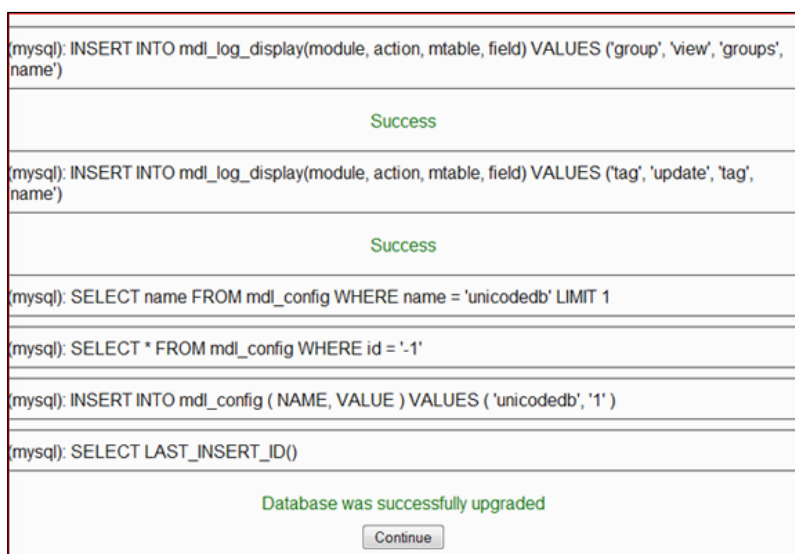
(mysql): INSERT INTO mdl_log_display(module, action, mtable, field) VALUES ('group', 'view', 'groups', name')

Success

(mysql): INSERT INTO mdl_log_display(module, action, mtable, field) VALUES ('tag', 'update', 'tag', name')

Success

(mysql): SELECT name FROM mdl_config WHERE name = 'unicodedb' LIMIT 1

(mysql): SELECT * FROM mdl_config WHERE id = '-1'

(mysql): INSERT INTO mdl_config ( NAME, VALUE ) VALUES ( 'unicodedb', '1' )

(mysql): SELECT LAST_INSERT_ID()

Database was successfully upgraded

Continue